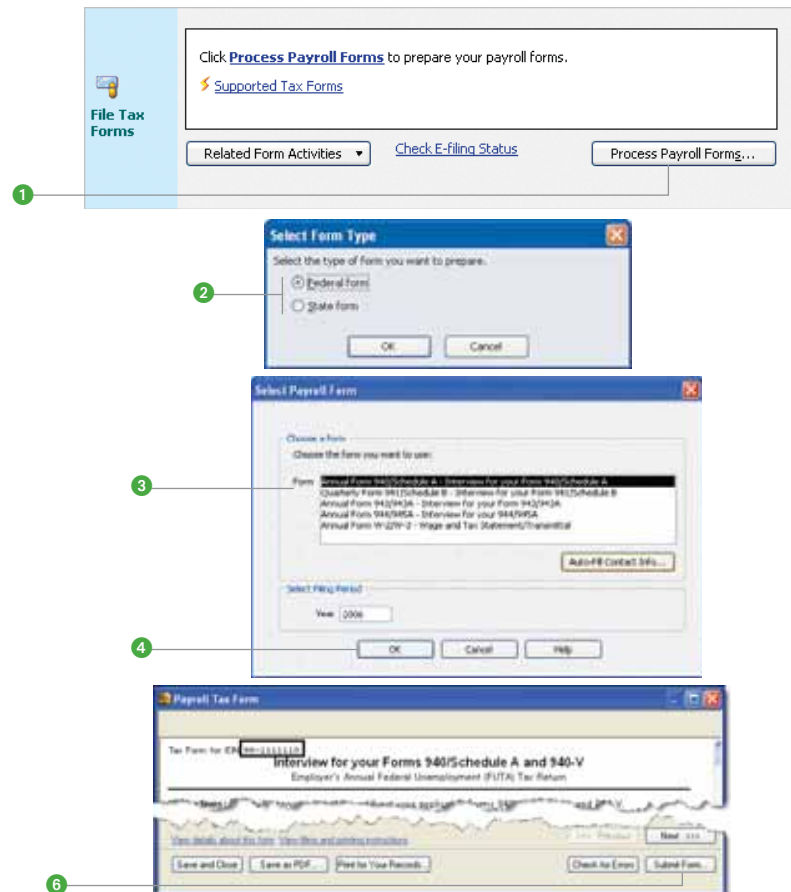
File Tax Forms

Click **Process Payroll Forms** to prepare your payroll forms.

Supported Tax Forms

Related Form Activities ▾

Check E-filing Status

Process Payroll Forms...

1

Select Form Type

Select the type of form you want to prepare.

2

Federal form

State form

OK

Cancel

Select Payroll Form

Choose a form

Choose the form you want to use:

3

Form

Annual Form 940/Schedule A - Interview for your Form 940/Schedule A
Quarterly Form 941/Schedule B - Interview for your Form 941/Schedule B
Annual Form 943/943A - Interview for your Form 943/943A
Annual Form 944/945A - Interview for your 944/945A
Annual Form W-2/W-3 - Wage and Tax Statement/Transmittal

Auto-Fill Contact Info...

Select Filing Period

Year 2006

4

OK

Cancel

Help

Payroll Tax Form

Tax Form for EIN 99-1111110

Interview for your Forms 940/Schedule A and 940-V

Employer's Annual Federal Unemployment (FUTA) Tax Return

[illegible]

View details about this form View filing and printing instructions

<< Previous

Next >>

Save and Close

Save as PDF...

Print for Your Records...

Check for Errors

Submit Form...

6